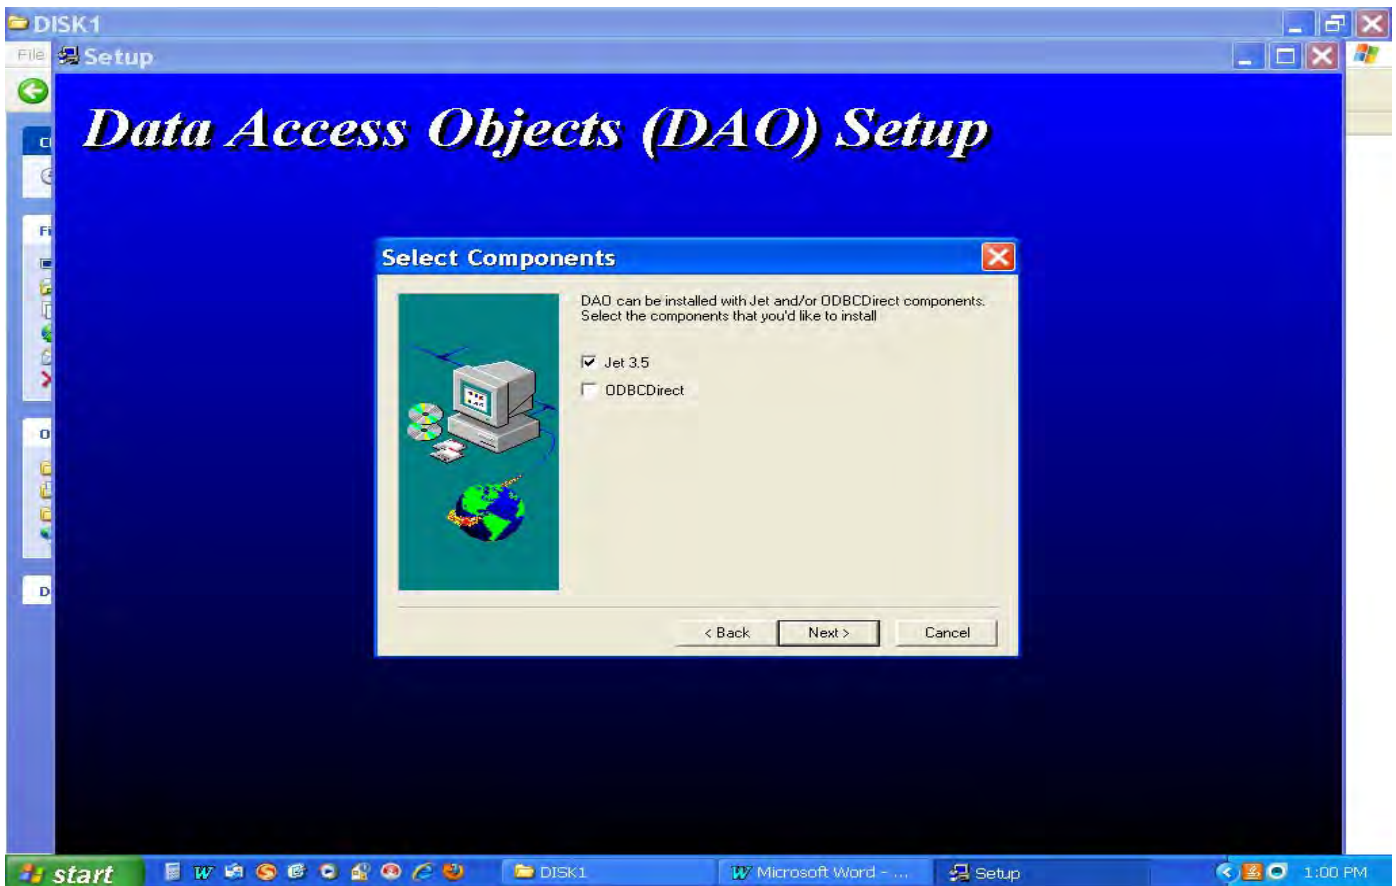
DISK1

File

Setup

Data Access Objects (DAO) Setup

Select Components

DAO can be installed with Jet and/or ODBCDirect components. Select the components that you'd like to install

Jet 3.5

ODBCDirect

< Back

Next >

Cancel

start

DISK1

Microsoft Word - ...

Setup

1:00 PM